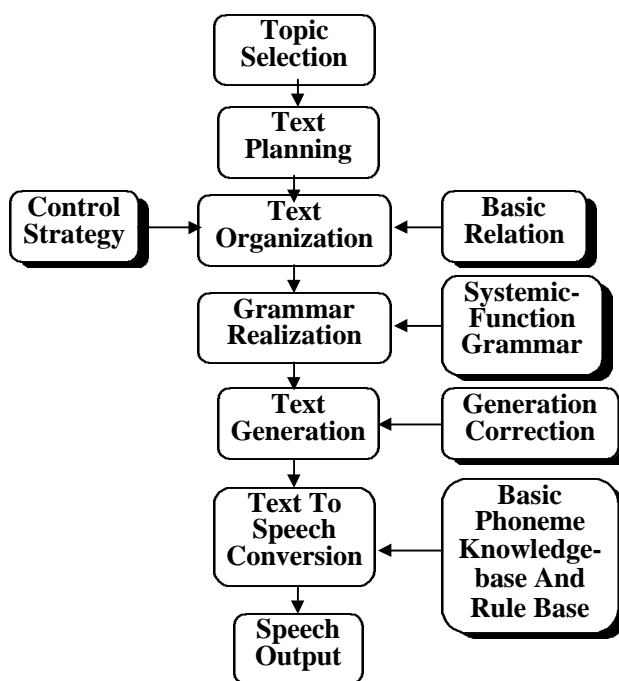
Topic Selection

Text Planning

Control Strategy

Text Organization

Basic Relation

Grammar Realization

Systemic-Function Grammar

Text Generation

Generation Correction

Text To Speech Conversion

Basic Phoneme Knowledge-base And Rule Base

Speech Output